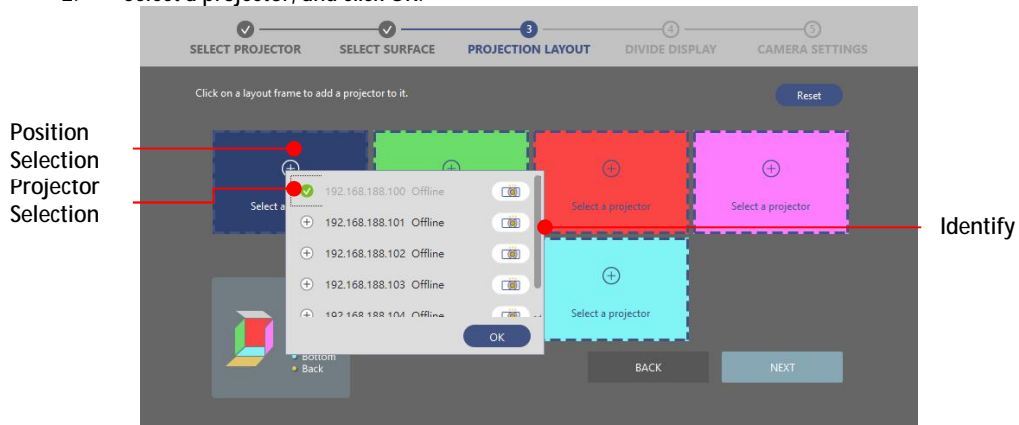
2. Select a projector, and click OK.

SELECT PROJECTOR SELECT SURFACE 3 PROJECTION LAYOUT 4 DIVIDE DISPLAY 5 CAMERA SETTINGS

Click on a layout frame to add a projector to it.

Reset

Position Selection

Projector Selection

Identify

Select a

192.168.188.100 Offline

192.168.188.101 Offline

192.168.188.102 Offline

192.168.188.103 Offline

192.168.188.104 Offline

OK

Select a projector

Select a projector

Select a projector

Bottom

Back

BACK

NEXT